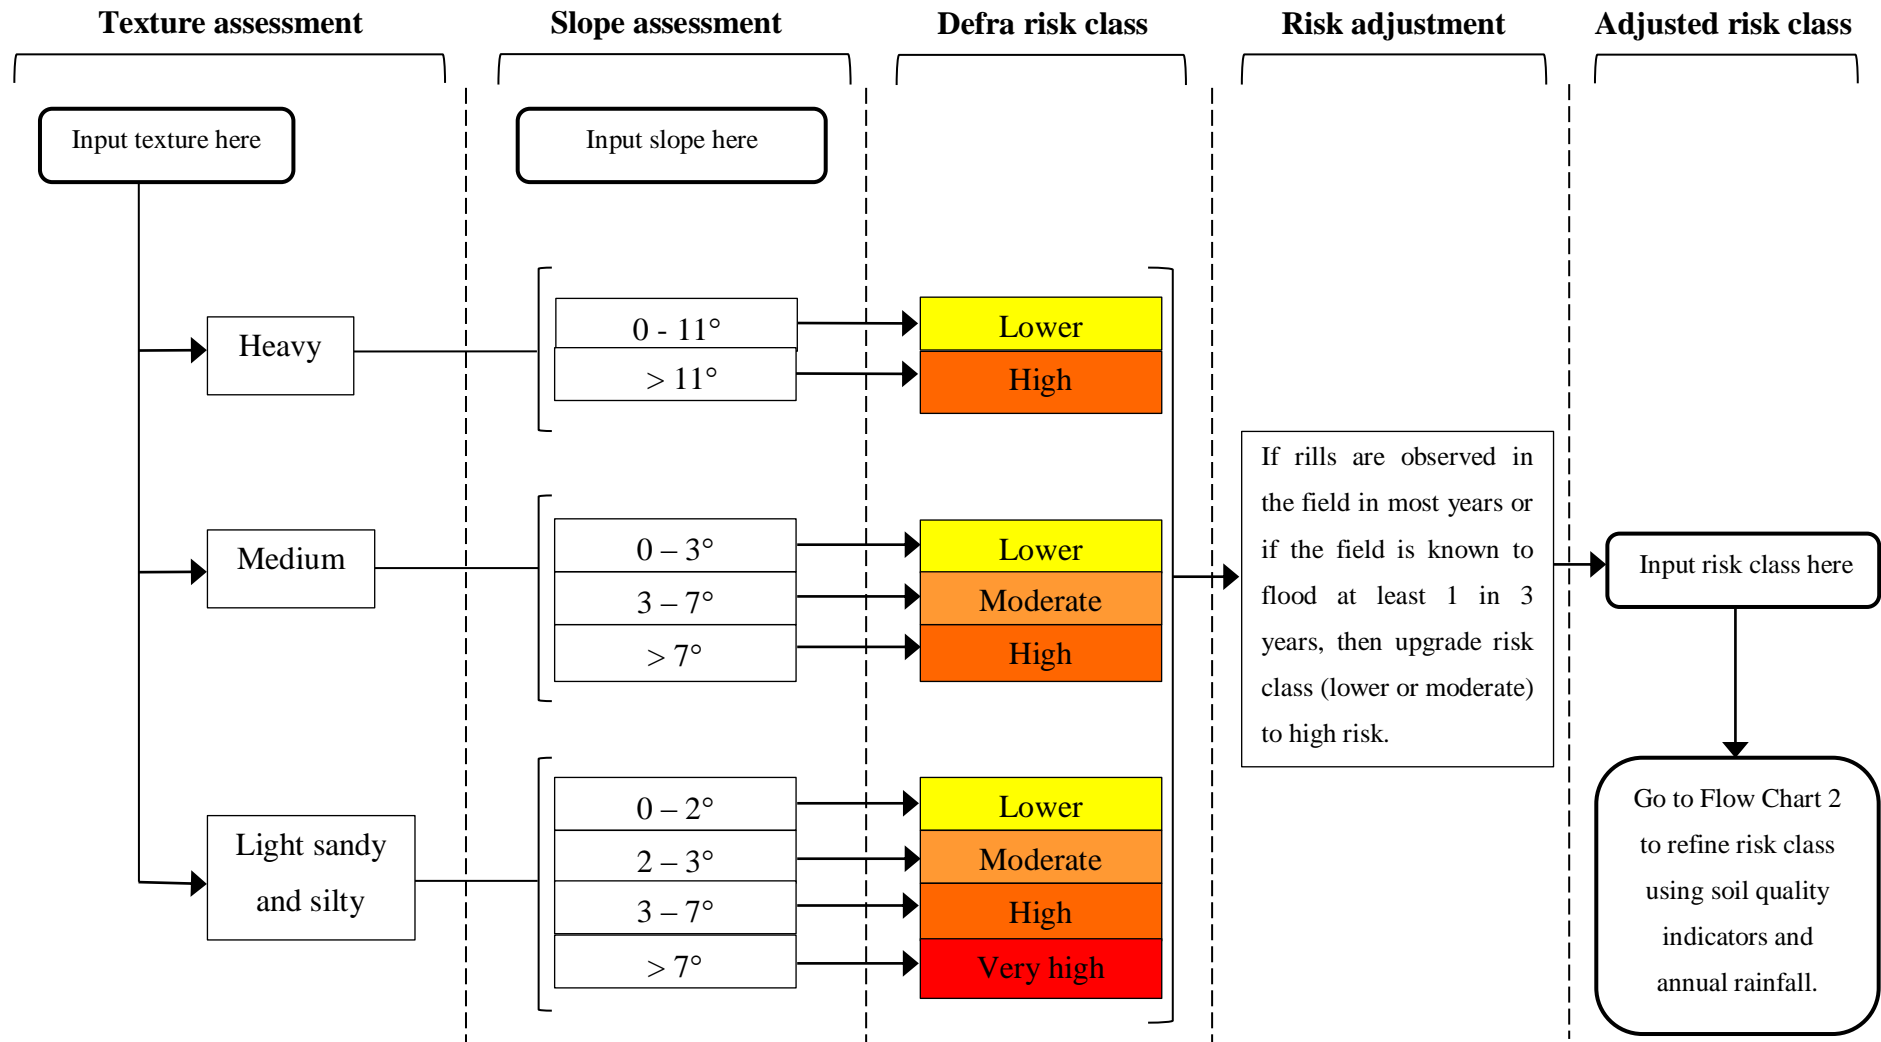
Texture assessment

Slope assessment

Defra risk class

Risk adjustment

Adjusted risk class

Input texture here

Input slope here

Heavy

0 - 11°

> 11°

Lower

High

Medium

0 – 3°

3 – 7°

> 7°

Lower

Moderate

High

Light sandy and silty

0 – 2°

2 – 3°

3 – 7°

> 7°

Lower

Moderate

High

Very high

If rills are observed in the field in most years or if the field is known to flood at least 1 in 3 years, then upgrade risk class (lower or moderate) to high risk.

Input risk class here

Go to Flow Chart 2 to refine risk class using soil quality indicators and annual rainfall.